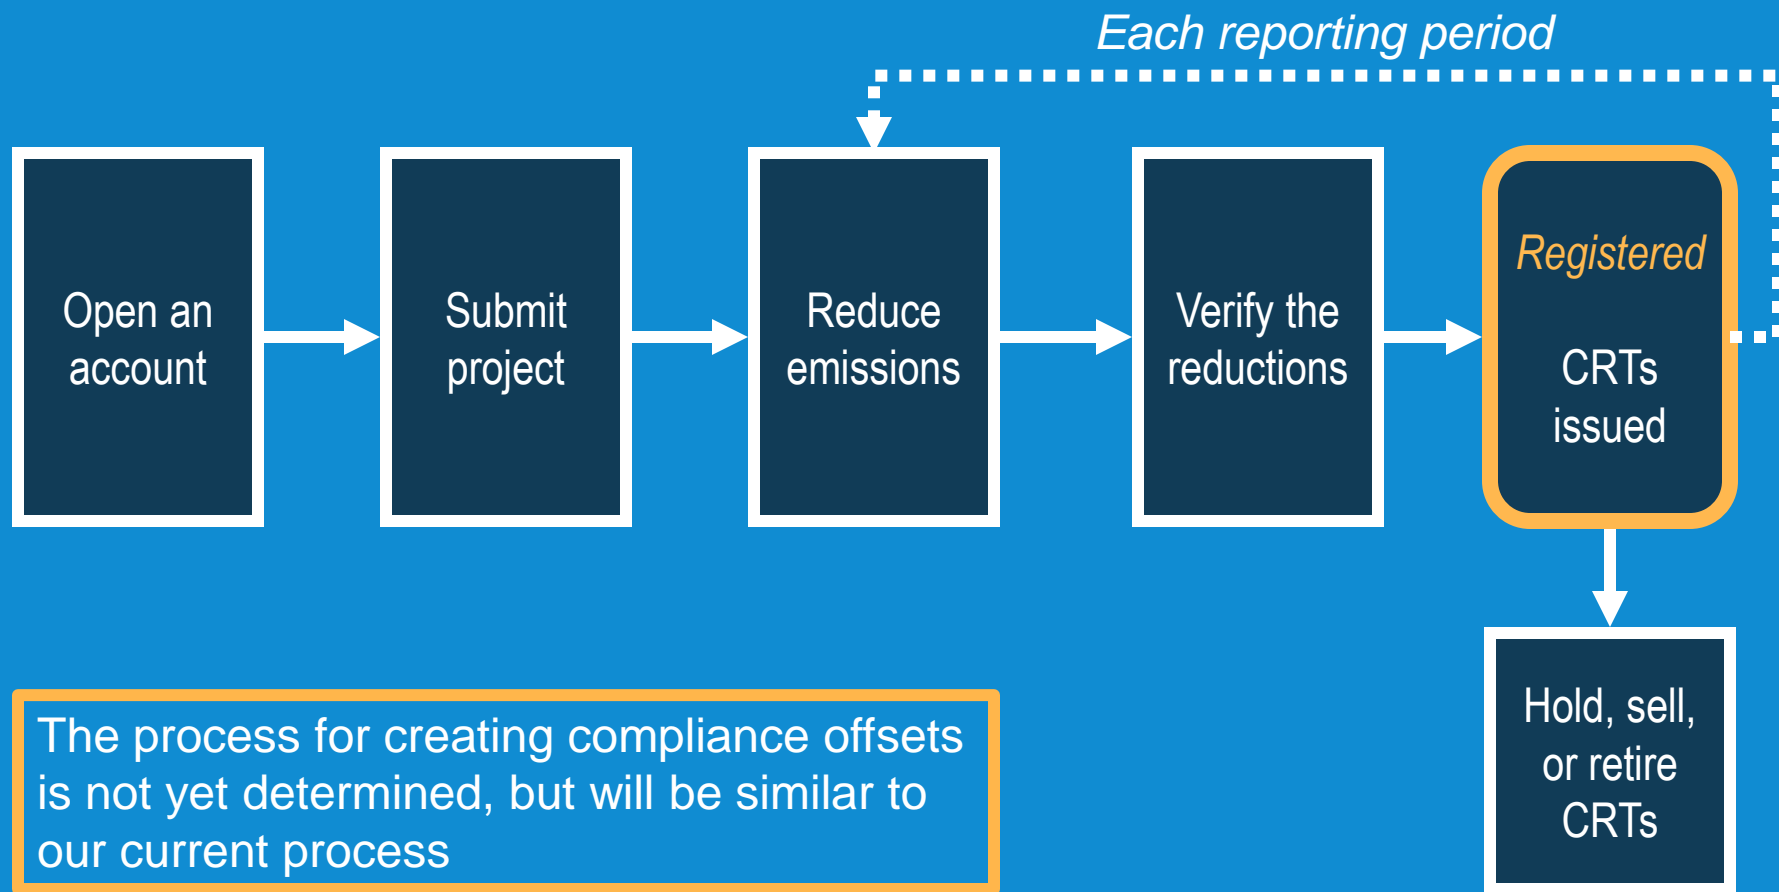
Each reporting period

Open an account

Submit project

Reduce emissions

Verify the reductions

Registered

CRTs issued

Hold, sell, or retire CRTs

The process for creating compliance offsets is not yet determined, but will be similar to our current process